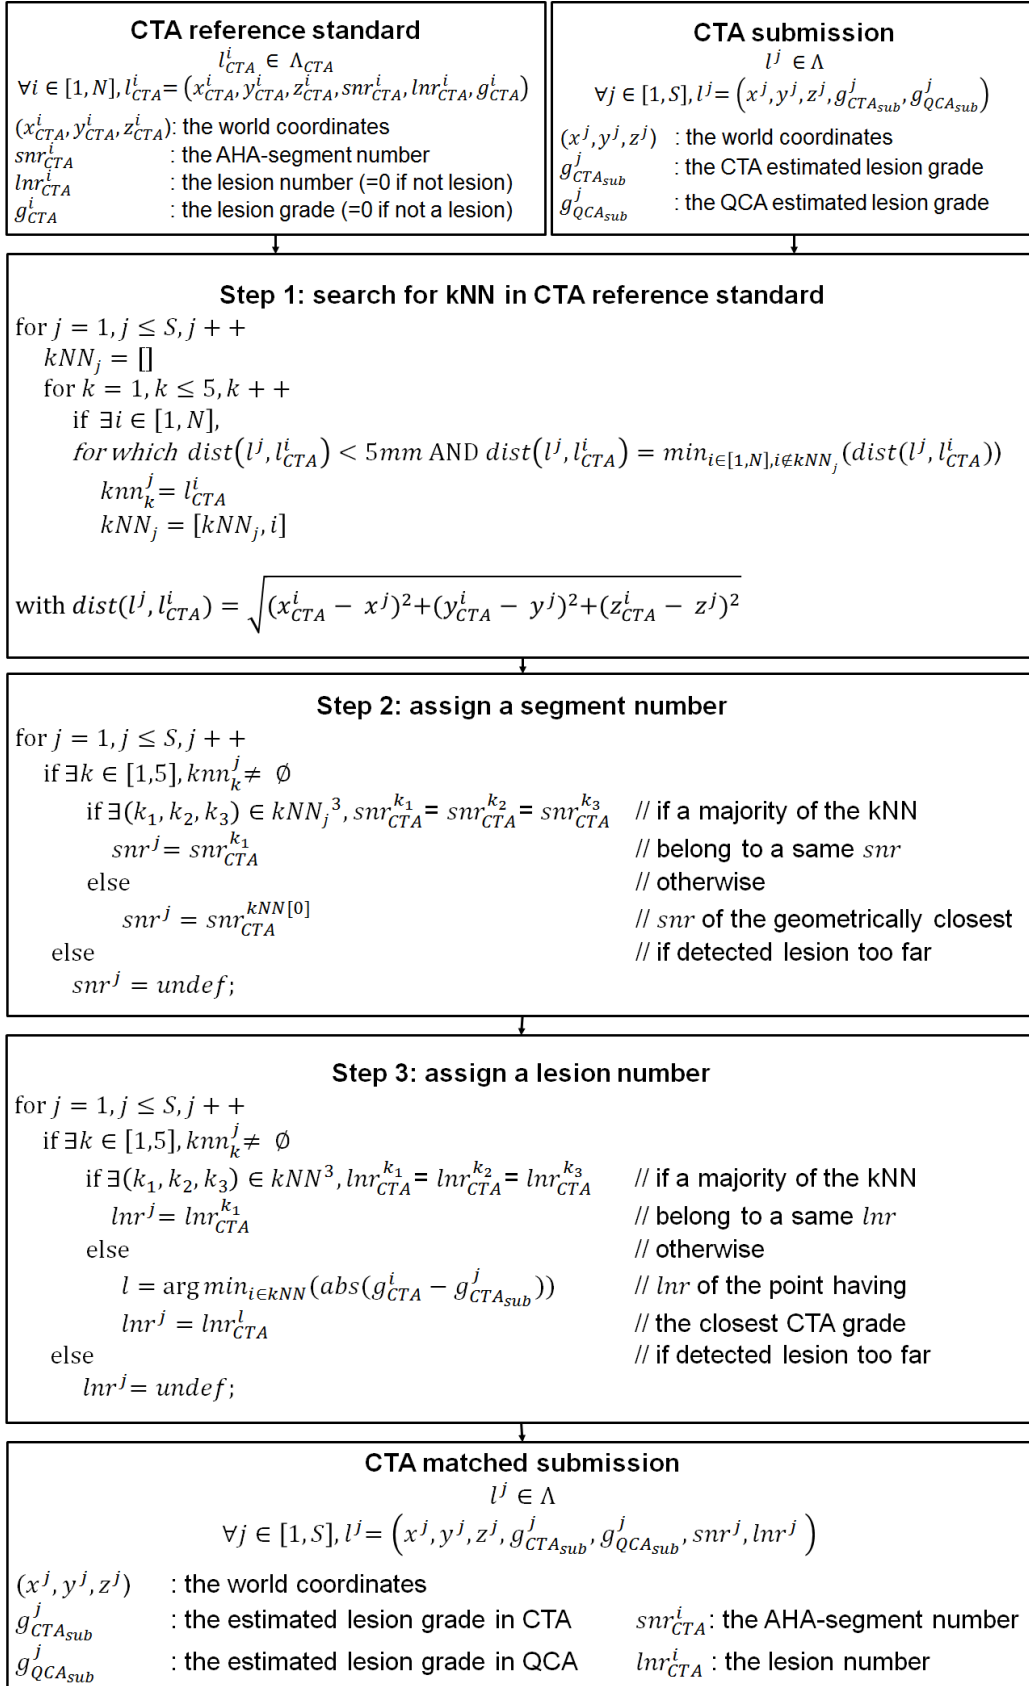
CTA reference standard

$l^i_{CTA} \in \Lambda_{CTA}$

$\forall i \in [1,N], l^i_{CTA} = (x^i_{CTA}, y^i_{CTA}, z^i_{CTA}, snr^i_{CTA}, lnr^i_{CTA}, g^i_{CTA})$

$(x^i_{CTA}, y^i_{CTA}, z^i_{CTA})$: the world coordinates
$snr^i_{CTA}$ : the AHA-segment number
$lnr^i_{CTA}$ : the lesion number (=0 if not lesion)
$g^i_{CTA}$ : the lesion grade (=0 if not a lesion)

CTA submission

$l^j \in \Lambda$

$\forall j \in [1,S], l^j = \left(x^j, y^j, z^j, g^j_{CTA_{sub}}, g^j_{QCA_{sub}}\right)$

$(x^j, y^j, z^j)$ : the world coordinates
$g^j_{CTA_{sub}}$ : the CTA estimated lesion grade
$g^j_{QCA_{sub}}$ : the QCA estimated lesion grade

Step 1: search for kNN in CTA reference standard

for $j = 1, j \leq S, j++$
$kNN_j = []$
for $k = 1, k \leq 5, k++$
if $\exists i \in [1,N]$,
for which $dist(l^j, l^i_{CTA}) < 5mm$ AND $dist(l^j, l^i_{CTA}) = min_{i\in[1,N], i\notin kNN_j}(dist(l^j, l^i_{CTA}))$
$knn^j_k = l^i_{CTA}$
$kNN_j = [kNN_j, i]$

with $dist(l^j, l^i_{CTA}) = \sqrt{(x^i_{CTA} - x^j)^2 + (y^i_{CTA} - y^j)^2 + (z^i_{CTA} - z^j)^2}$

Step 2: assign a segment number

for $j = 1, j \leq S, j++$
if $\exists k \in [1,5], knn^j_k \neq \emptyset$
if $\exists(k_1, k_2, k_3) \in kNN_j{}^3, snr^{k_1}_{CTA} = snr^{k_2}_{CTA} = snr^{k_3}_{CTA}$ // if a majority of the kNN
$snr^j = snr^{k_1}_{CTA}$ // belong to a same $snr$
else // otherwise
$snr^j = snr^{kNN[0]}_{CTA}$ // $snr$ of the geometrically closest
else // if detected lesion too far
$snr^j = undef;$

Step 3: assign a lesion number

for $j = 1, j \leq S, j++$
if $\exists k \in [1,5], knn^j_k \neq \emptyset$
if $\exists(k_1, k_2, k_3) \in kNN^3, lnr^{k_1}_{CTA} = lnr^{k_2}_{CTA} = lnr^{k_3}_{CTA}$ // if a majority of the kNN
$lnr^j = lnr^{k_1}_{CTA}$ // belong to a same $lnr$
else // otherwise
$l = \arg min_{i\in kNN}(abs(g^i_{CTA} - g^j_{CTA_{sub}}))$ // $lnr$ of the point having
$lnr^j = lnr^l_{CTA}$ // the closest CTA grade
else // if detected lesion too far
$lnr^j = undef;$

CTA matched submission

$l^j \in \Lambda$

$\forall j \in [1,S], l^j = \left(x^j, y^j, z^j, g^j_{CTA_{sub}}, g^j_{QCA_{sub}}, snr^j, lnr^j\right)$

$(x^j, y^j, z^j)$ : the world coordinates
$g^j_{CTA_{sub}}$ : the estimated lesion grade in CTA
$g^j_{QCA_{sub}}$ : the estimated lesion grade in QCA
$snr^i_{CTA}$: the AHA-segment number
$lnr^i_{CTA}$ : the lesion number